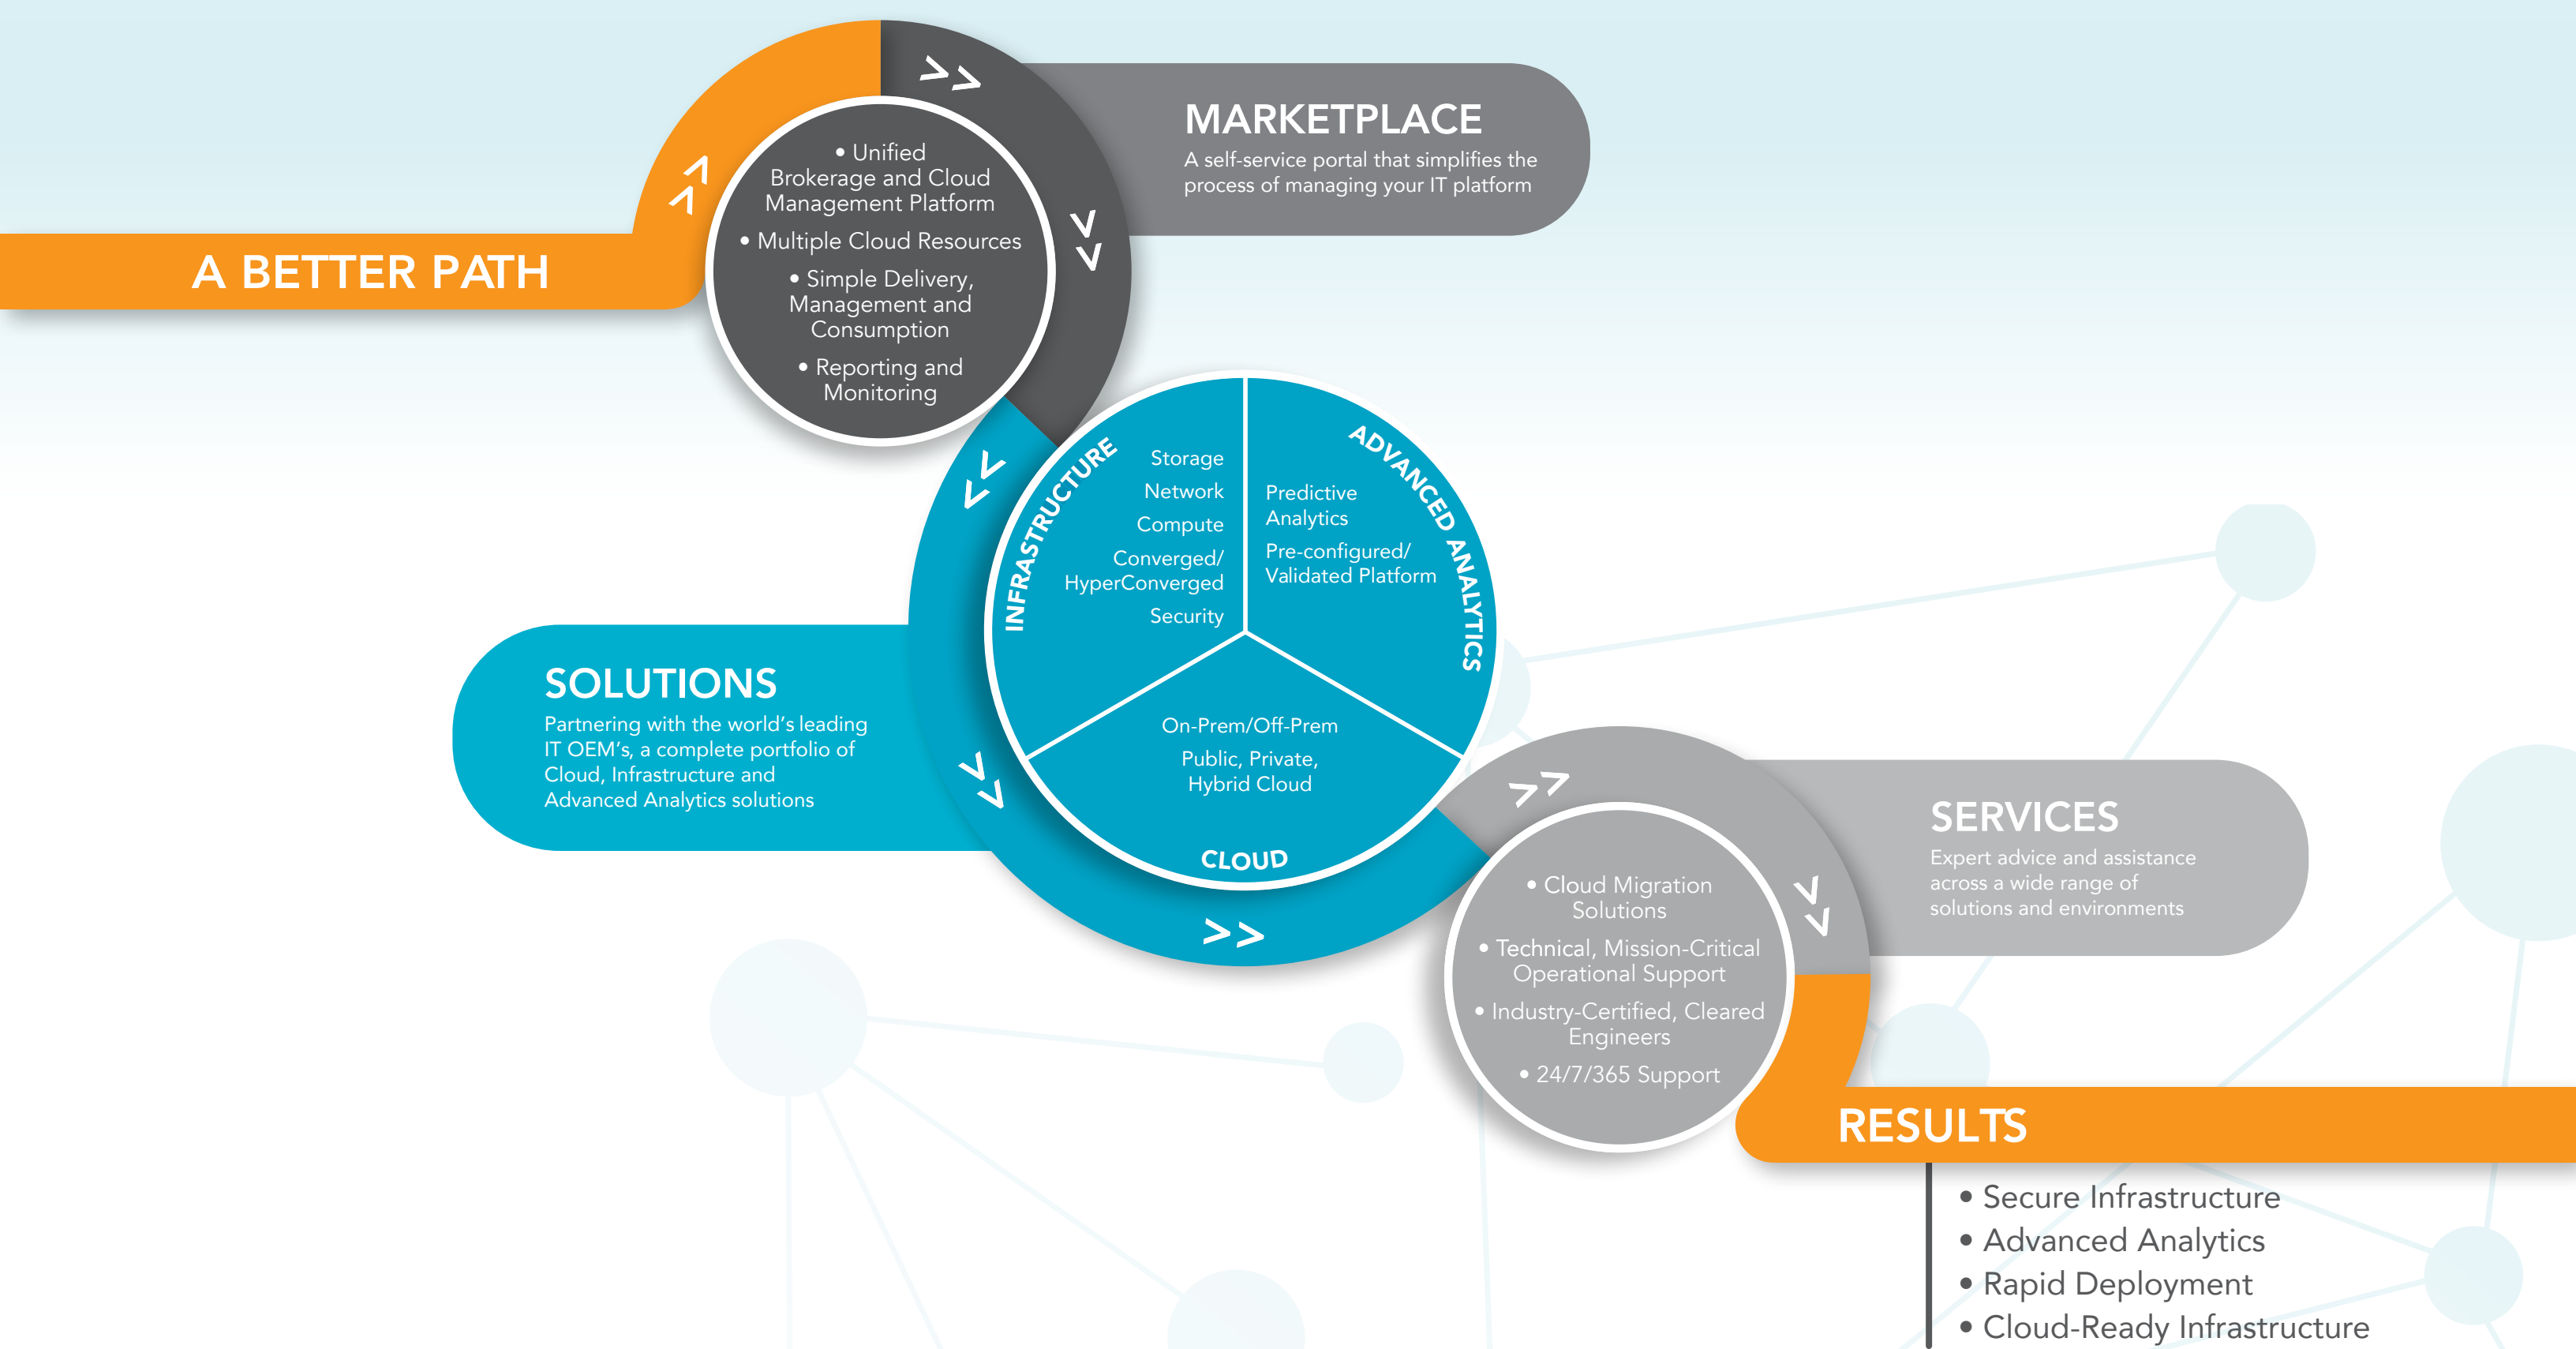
A BETTER PATH

>>

• Unified Brokerage and Cloud Management Platform
• Multiple Cloud Resources
• Simple Delivery, Management and Consumption
• Reporting and Monitoring

MARKETPLACE
A self-service portal that simplifies the process of managing your IT platform

INFRASTRUCTURE
Storage
Network
Compute
Converged/ HyperConverged
Security

ADVANCED ANALYTICS
Predictive Analytics
Pre-configured/ Validated Platform

CLOUD
On-Prem/Off-Prem
Public, Private, Hybrid Cloud

SOLUTIONS
Partnering with the world's leading IT OEM's, a complete portfolio of Cloud, Infrastructure and Advanced Analytics solutions

>>

• Cloud Migration Solutions
• Technical, Mission-Critical Operational Support
• Industry-Certified, Cleared Engineers
• 24/7/365 Support

SERVICES
Expert advice and assistance across a wide range of solutions and environments

RESULTS
• Secure Infrastructure
• Advanced Analytics
• Rapid Deployment
• Cloud-Ready Infrastructure